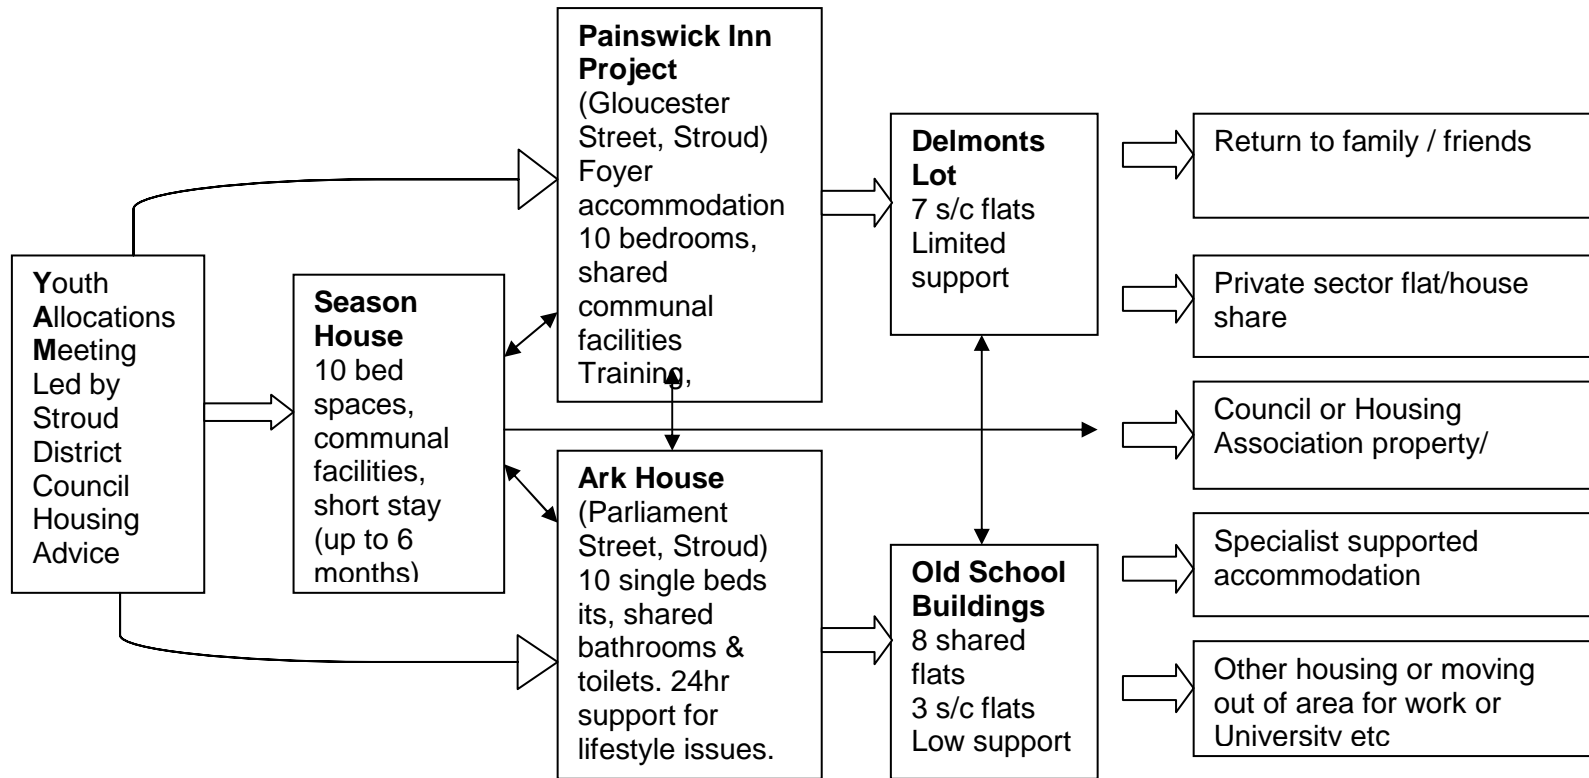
Youth Allocations Meeting Led by Stroud District Council Housing Advice

Season House
10 bed spaces, communal facilities, short stay (up to 6 months)

Painswick Inn Project
(Gloucester Street, Stroud) Foyer accommodation 10 bedrooms, shared communal facilities Training,

Ark House
(Parliament Street, Stroud) 10 single beds its, shared bathrooms & toilets. 24hr support for lifestyle issues.

Delmonts Lot
7 s/c flats Limited support

Old School Buildings
8 shared flats
3 s/c flats
Low support

Return to family / friends

Private sector flat/house share

Council or Housing Association property/

Specialist supported accommodation

Other housing or moving out of area for work or University etc